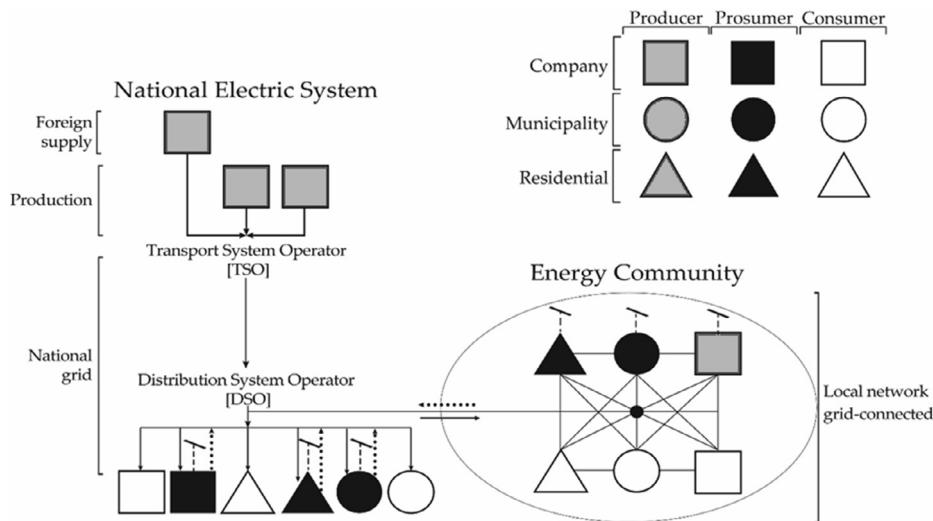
Producer Prosumer Consumer

Company

Municipality

Residential

National Electric System

Foreign supply

Production

Transport System Operator [TSO]

National grid

Distribution System Operator [DSO]

Energy Community

Local network grid-connected